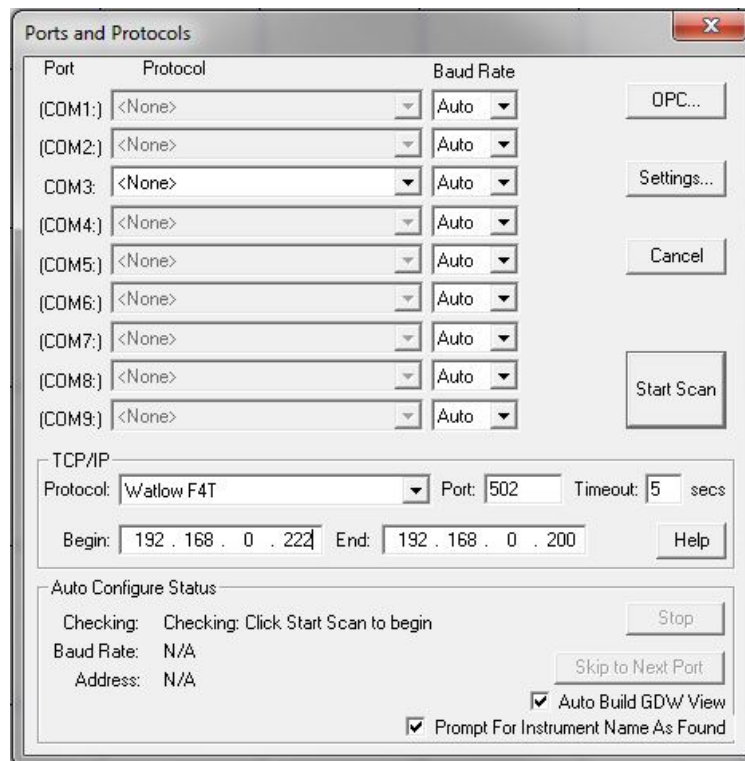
Ports and Protocols

Port Protocol Baud Rate

(COM1:) <None> Auto
(COM2:) <None> Auto
COM3: <None> Auto
(COM4:) <None> Auto
(COM5:) <None> Auto
(COM6:) <None> Auto
(COM7:) <None> Auto
(COM8:) <None> Auto
(COM9:) <None> Auto

OPC...

Settings...

Cancel

Start Scan

TCP/IP
Protocol: Watlow F4T Port: 502 Timeout: 5 secs

Begin: 192 . 168 . 0 . 222 End: 192 . 168 . 0 . 200 Help

Auto Configure Status
Checking: Checking: Click Start Scan to begin
Baud Rate: N/A
Address: N/A

Stop

Skip to Next Port

Auto Build GDW View

Prompt For Instrument Name As Found